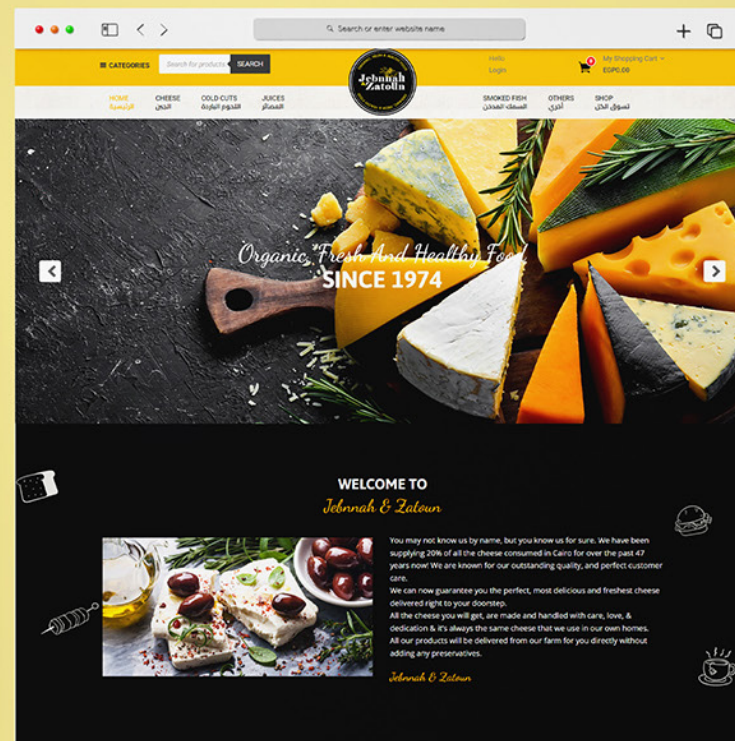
Search or enter website name

CATEGORIES
Search for products
SEARCH

Jebnnah Zatoun

Hello
Login

0
My Shopping Cart
EGP0.00

HOME
الرئيسية
CHEESE
الجبن
COLD CUTS
اللحوم الباردة
JUICES
العصائر
SMOKED FISH
السمك المدخن
OTHERS
أخرى
SHOP
تسوق الكل

Organic, Fresh And Healthy Food
SINCE 1974

WELCOME TO
Jebnnah & Zatoun

You may not know us by name, but you know us for sure. We have been supplying 20% of all the cheese consumed in Cairo for over the past 47 years now! We are known for our outstanding quality, and perfect customer care.
We can now guarantee you the perfect, most delicious and freshest cheese delivered right to your doorstep.
All the cheese you will get, are made and handled with care, love, & dedication & it's always the same cheese that we use in our own homes.
All our products will be delivered from our farm for you directly without adding any preservatives.

Jebnnah & Zatoun